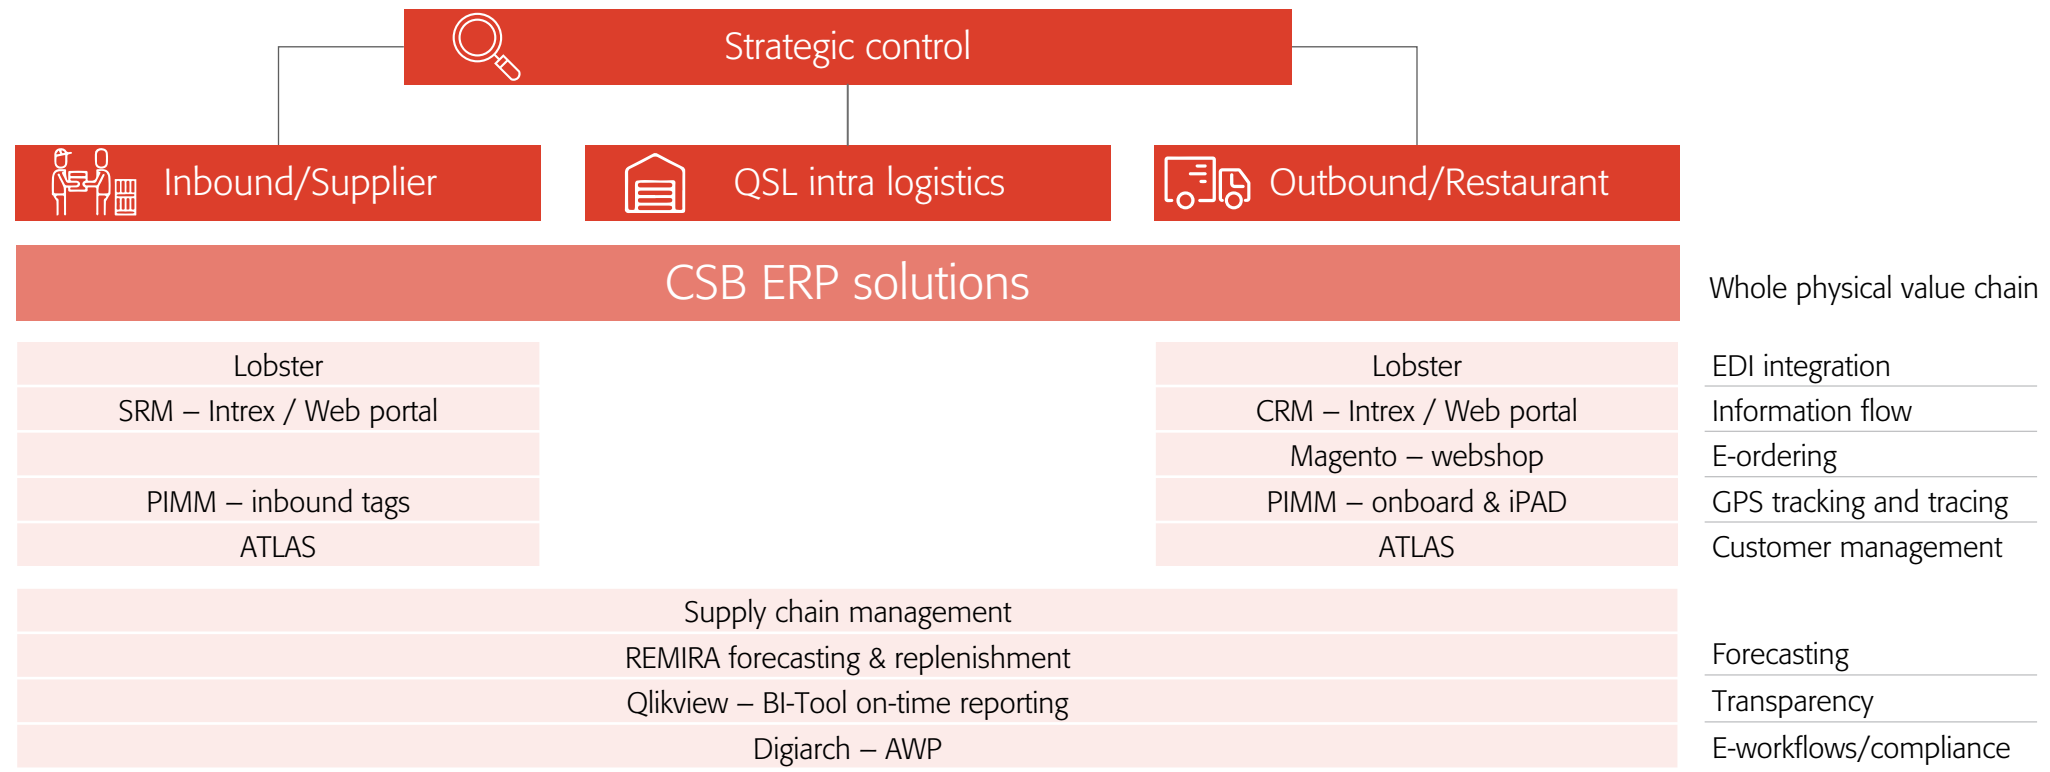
Strategic control

Inbound/Supplier

QSL intra logistics

Outbound/Restaurant

CSB ERP solutions

Whole physical value chain

Lobster
SRM – Intrex / Web portal

PIMM – inbound tags
ATLAS

Lobster
CRM – Intrex / Web portal
Magento – webshop
PIMM – onboard & iPAD
ATLAS

EDI integration
Information flow
E-ordering
GPS tracking and tracing
Customer management

Supply chain management
REMIRA forecasting & replenishment
Qlikview – BI-Tool on-time reporting
Digiarch – AWP

Forecasting
Transparency
E-workflows/compliance